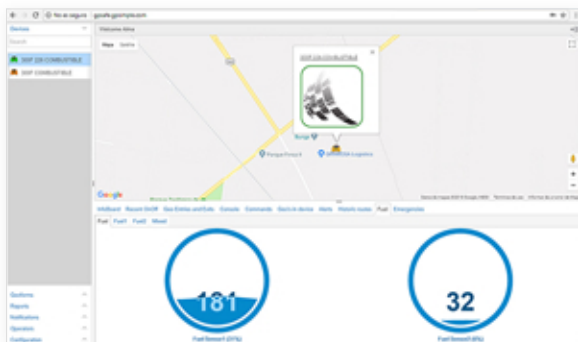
No es seguro | gpsfile.gpsimple.com

Devices
Search
DSP 228 COMBUSTIBLE
DSP COMBUSTIBLE

Visitacione Alina
Mapa Satélite

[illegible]

Burga

Parque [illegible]

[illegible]

Google

Info Board Report On/Off Geo Entries and Exits Console Commands Sent in device Alerts Historic routes Fuel Emergencies

Fuel Fuel1 Fuel2 Mixed

181

32

Fuel Sensor1 (37%)

Fuel Sensor1 (6%)

Questions
Reports
Notifications
Operators
Configuration